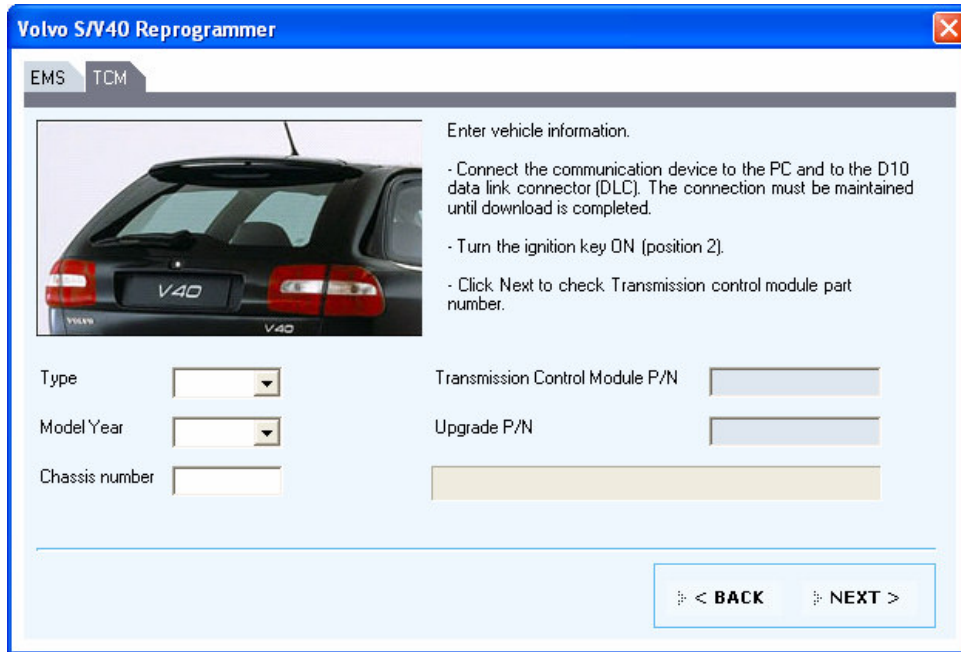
Volvo S/V40 Reprogrammer

EMS TCM

Enter vehicle information.

- Connect the communication device to the PC and to the D10 data link connector (DLC). The connection must be maintained until download is completed.

- Turn the ignition key ON (position 2).

- Click Next to check Transmission control module part number.

V40

VOLVO

V40

Type

Model Year

Chassis number

Transmission Control Module P/N

Upgrade P/N

< BACK

NEXT >